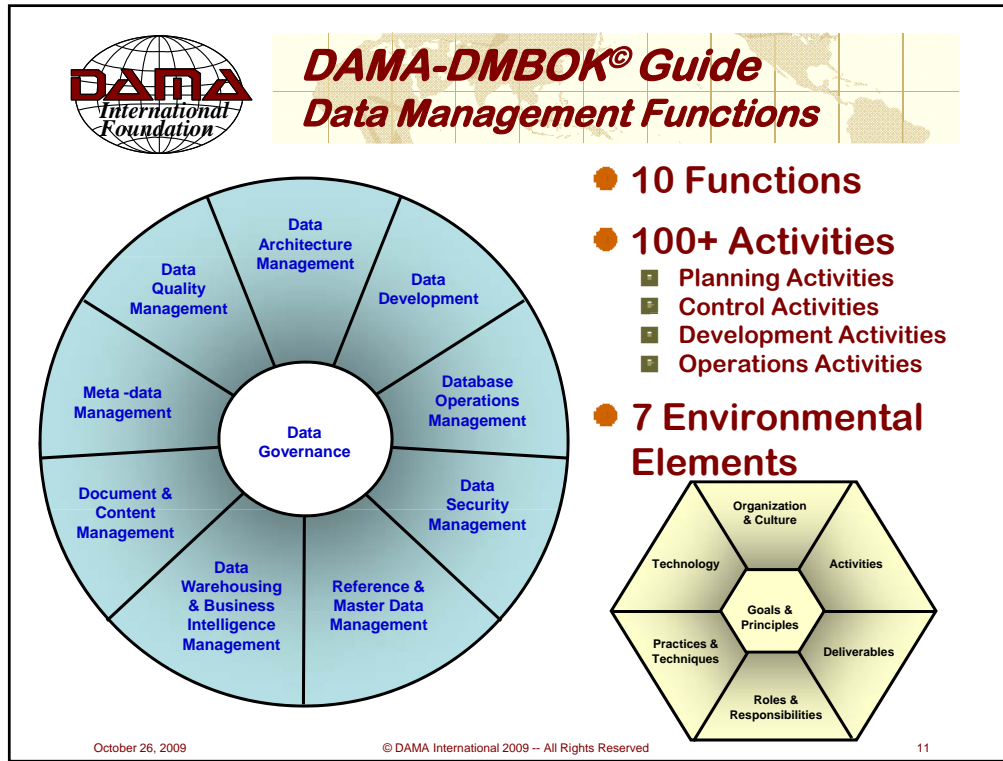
DAMA International Foundation

DAMA-DMBOK© Guide
Data Management Functions

Data Architecture Management

Data Development

Database Operations Management

Data Security Management

Reference & Master Data Management

Data Warehousing & Business Intelligence Management

Document & Content Management

Meta -data Management

Data Quality Management

Data Governance

10 Functions

100+ Activities
Planning Activities
Control Activities
Development Activities
Operations Activities

7 Environmental Elements

Organization & Culture

Activities

Deliverables

Roles & Responsibilities

Practices & Techniques

Technology

Goals & Principles

October 26, 2009 © DAMA International 2009 -- All Rights Reserved 11